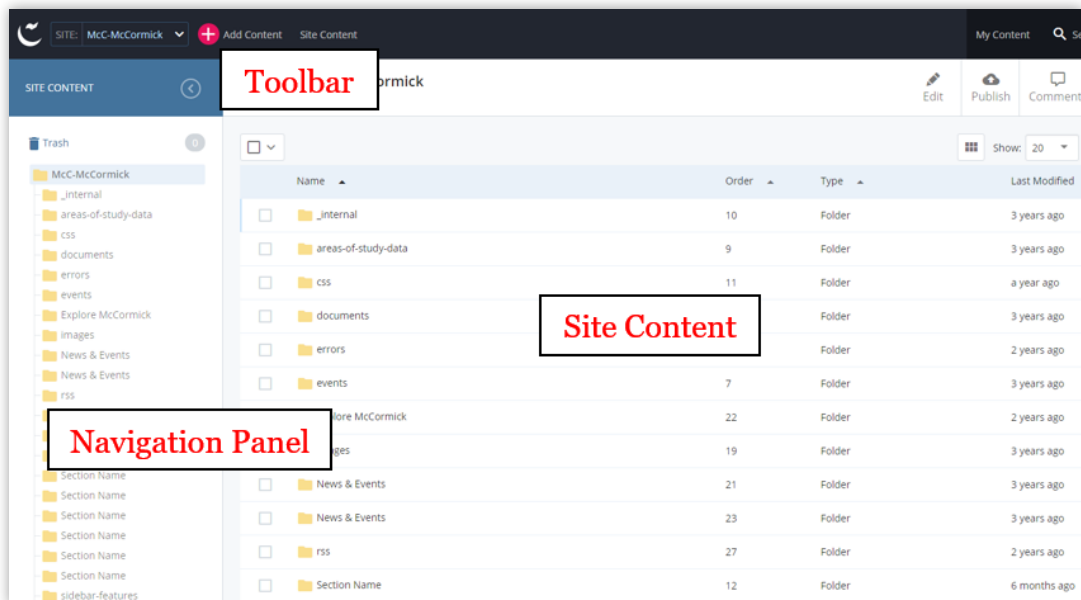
SITE: McC-McCormick
Add Content
Site Content
My Content
Se

SITE CONTENT

Toolbar

ormick

Edit
Publish
Comment

Trash 0
McC-McCormick
_internal
areas-of-study-data
css
documents
errors
events
Explore McCormick
images
News & Events
News & Events
rss

Navigation Panel

Section Name
Section Name
Section Name
Section Name
Section Name
Section Name
sidebar-features

Show: 20

| | Name | Order | Type | Last Modified |
|---|---|---|---|---|
| | _internal | 10 | Folder | 3 years ago |
| | areas-of-study-data | 9 | Folder | 3 years ago |
| | css | 11 | Folder | a year ago |
| | documents | | Folder | 3 years ago |
| | errors | | Folder | 2 years ago |
| | events | 7 | Folder | 3 years ago |
| | lore McCormick | 22 | Folder | 2 years ago |
| | ges | 19 | Folder | 3 years ago |
| | News & Events | 21 | Folder | 3 years ago |
| | News & Events | 23 | Folder | 3 years ago |
| | rss | 27 | Folder | 2 years ago |
| | Section Name | 12 | Folder | 6 months ago |

Site Content